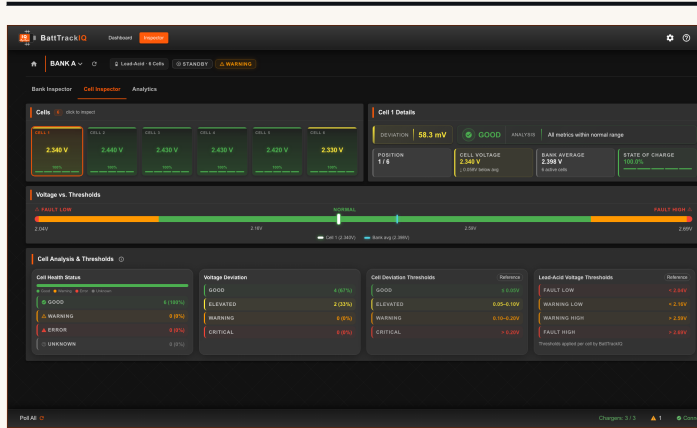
BattTrackIQ Dashboard Inspector

BANK A ∨ Lead-Acid · 6 Cells STANDBY WARNING

Bank Inspector Cell Inspector Analytics

Cells 6 click to inspect

| CELL 1 | CELL 2 | CELL 3 | CELL 4 | CELL 5 | CELL 6 |
|---|---|---|---|---|---|
| 2.340 V | 2.440 V | 2.430 V | 2.430 V | 2.420 V | 2.330 V |
| 100% | 100% | 100% | 100% | 100% | 100% |

Cell 1 Details

DEVIATION 58.3 mV GOOD ANALYSIS All metrics within normal range

POSITION 1 / 6
CELL VOLTAGE 2.340 V ↓ 0.058V below avg
BANK AVERAGE 2.398 V 6 active cells
STATE OF CHARGE 100.0%

Voltage vs. Thresholds

FAULT LOW NORMAL FAULT HIGH

2.04V 2.16V 2.58V 2.69V

Cell 1 (2.340V) Bank avg (2.398V)

Cell Analysis & Thresholds

Cell Health Status
Good Warning Error Unknown

| | |
|---|---|
| GOOD | 6 (100%) |
| WARNING | 0 (0%) |
| ERROR | 0 (0%) |
| UNKNOWN | 0 (0%) |

Voltage Deviation

| | |
|---|---|
| GOOD | 4 (67%) |
| ELEVATED | 2 (33%) |
| WARNING | 0 (0%) |
| CRITICAL | 0 (0%) |

Cell Deviation Thresholds Reference

| | |
|---|---|
| GOOD | ± 0.05V |
| ELEVATED | 0.05–0.10V |
| WARNING | 0.10–0.20V |
| CRITICAL | > 0.20V |

Lead-Acid Voltage Thresholds Reference

| | |
|---|---|
| FAULT LOW | < 2.04V |
| WARNING LOW | < 2.16V |
| WARNING HIGH | > 2.58V |
| FAULT HIGH | > 2.69V |

Thresholds applied per cell by BattTrackIQ

Poll All Chargers: 3 / 3 1 Com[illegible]